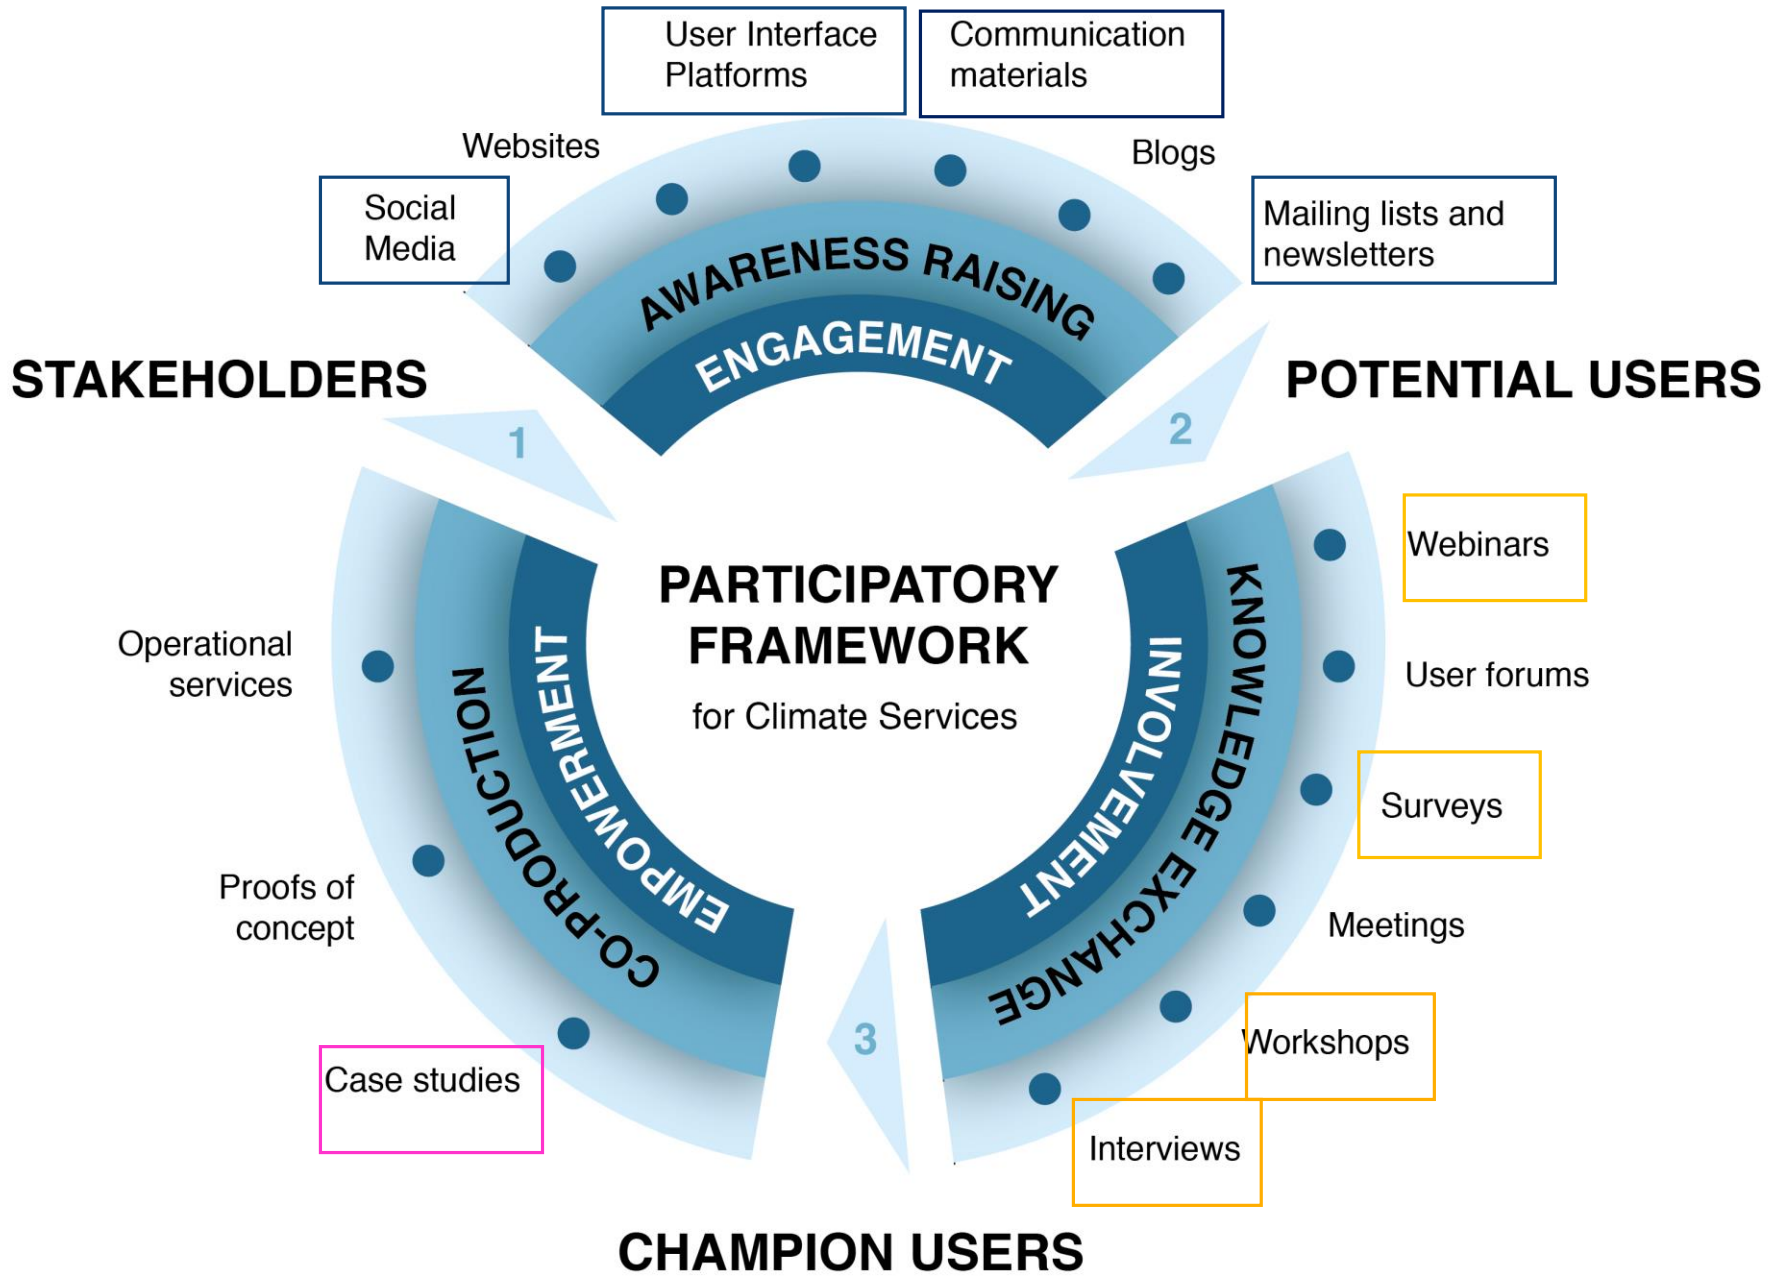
User Interface Platforms

Communication materials

Websites

Blogs

Social Media

Mailing lists and newsletters

AWARENESS RAISING

ENGAGEMENT

STAKEHOLDERS

POTENTIAL USERS

1

2

PARTICIPATORY FRAMEWORK

for Climate Services

Webinars

Operational services

User forums

CO-PRODUCTION

EMPOWERMENT

INVOLVEMENT

KNOWLEDGE EXCHANGE

Surveys

Proofs of concept

Meetings

Workshops

3

Case studies

Interviews

CHAMPION USERS